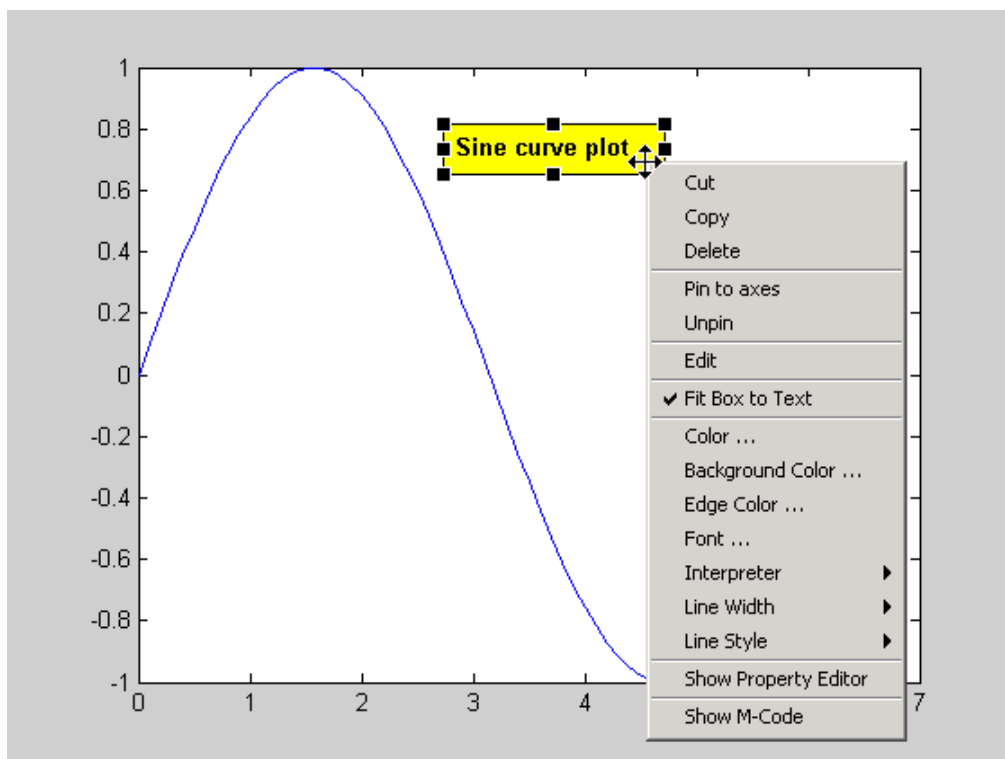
1
0.8
0.6
0.4
0.2
0
-0.2
-0.4
-0.6
-0.8
-1

0 1 2 3 4 7

Sine curve plot

Cut
Copy
Delete
Pin to axes
Unpin
Edit
✔ Fit Box to Text
Color ...
Background Color ...
Edge Color ...
Font ...
Interpreter
Line Width
Line Style
Show Property Editor
Show M-Code